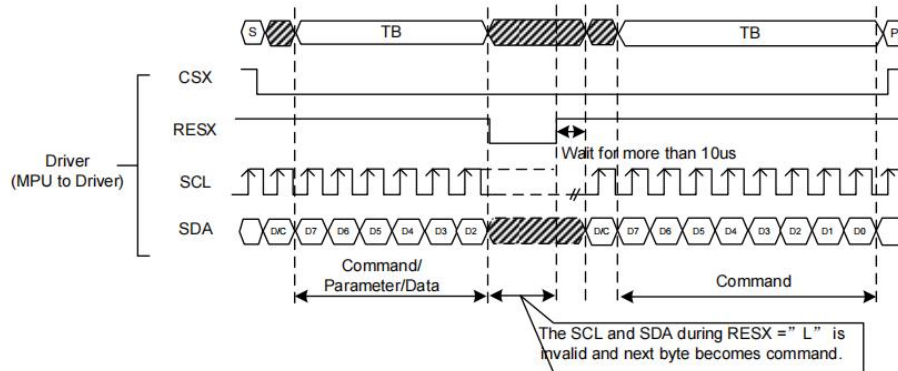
S TB TB P

CSX

RESX

Wait for more than 10us

Driver (MPU to Driver)

SCL

SDA D/C D7 D6 D5 D4 D3 D2 D/C D7 D6 D5 D4 D3 D2 D1 D0

Command/ Parameter/Data

Command

The SCL and SDA during RESX =" L" is invalid and next byte becomes command.